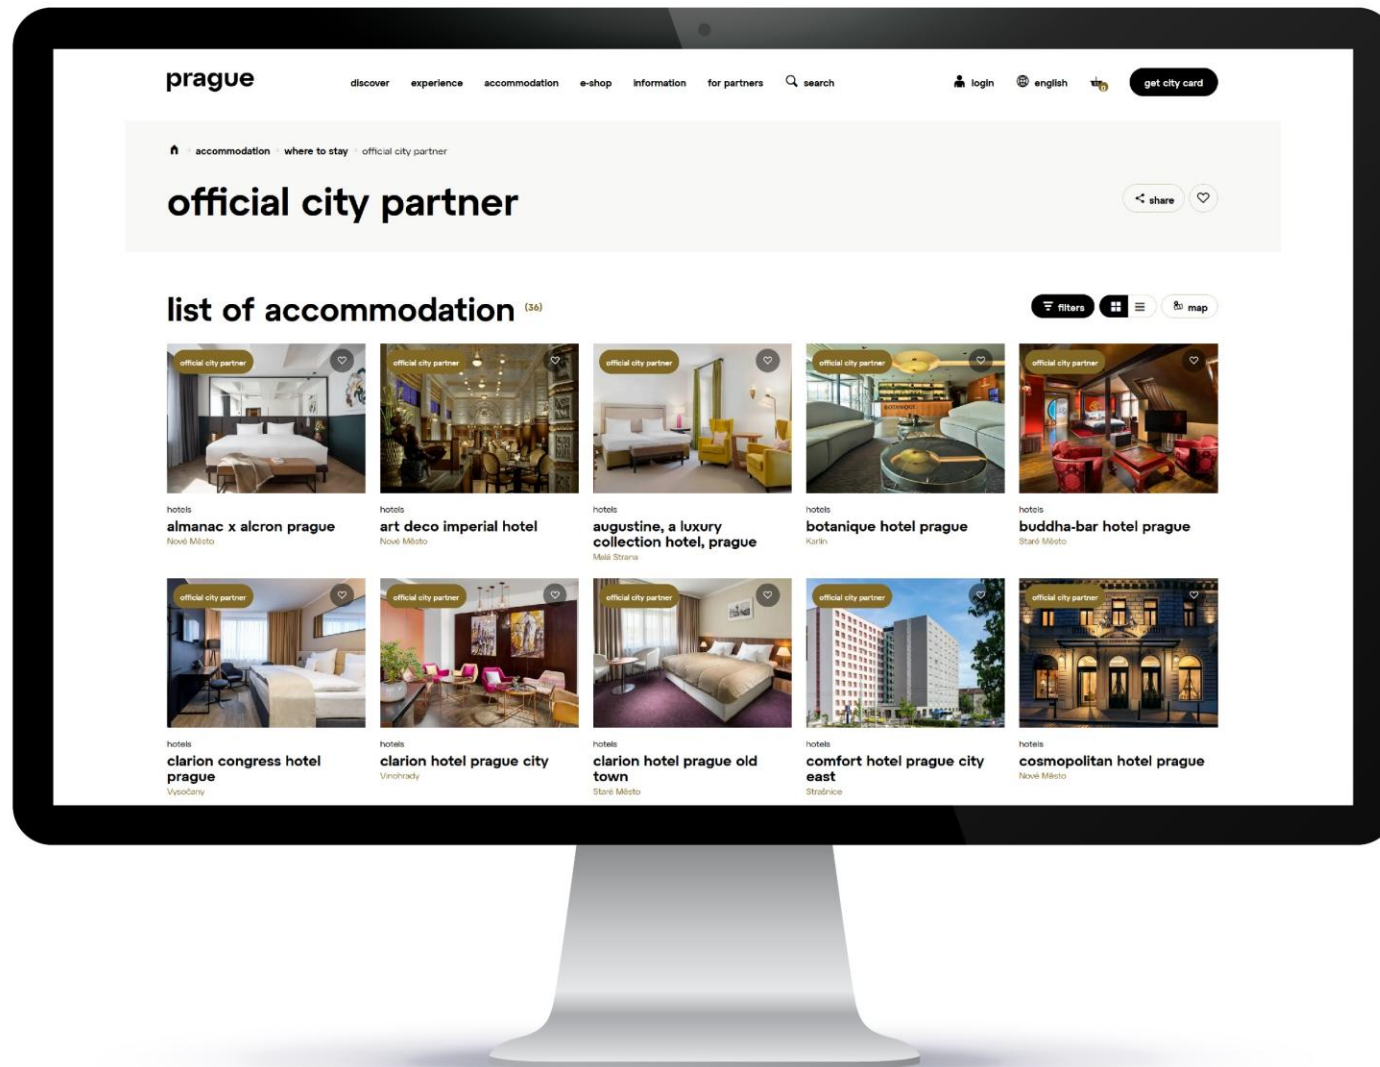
prague

discover experience accommodation e-shop information for partners search

login english 0 get city card

accommodation where to stay official city partner

official city partner

share

list of accommodation (36)

filters map

official city partner

hotels
almanac x alcron prague
Nové Město

official city partner

hotels
art deco imperial hotel
Nové Město

official city partner

hotels
augustine, a luxury collection hotel, prague
Malá Strana

official city partner

hotels
botanique hotel prague
Karlín

official city partner

hotels
buddha-bar hotel prague
Staré Město

official city partner

hotels
clarion congress hotel prague
Vysočany

official city partner

hotels
clarion hotel prague city
Vinohrady

official city partner

hotels
clarion hotel prague old town
Staré Město

official city partner

hotels
comfort hotel prague city east
Strašnice

official city partner

hotels
cosmopolitan hotel prague
Nové Město